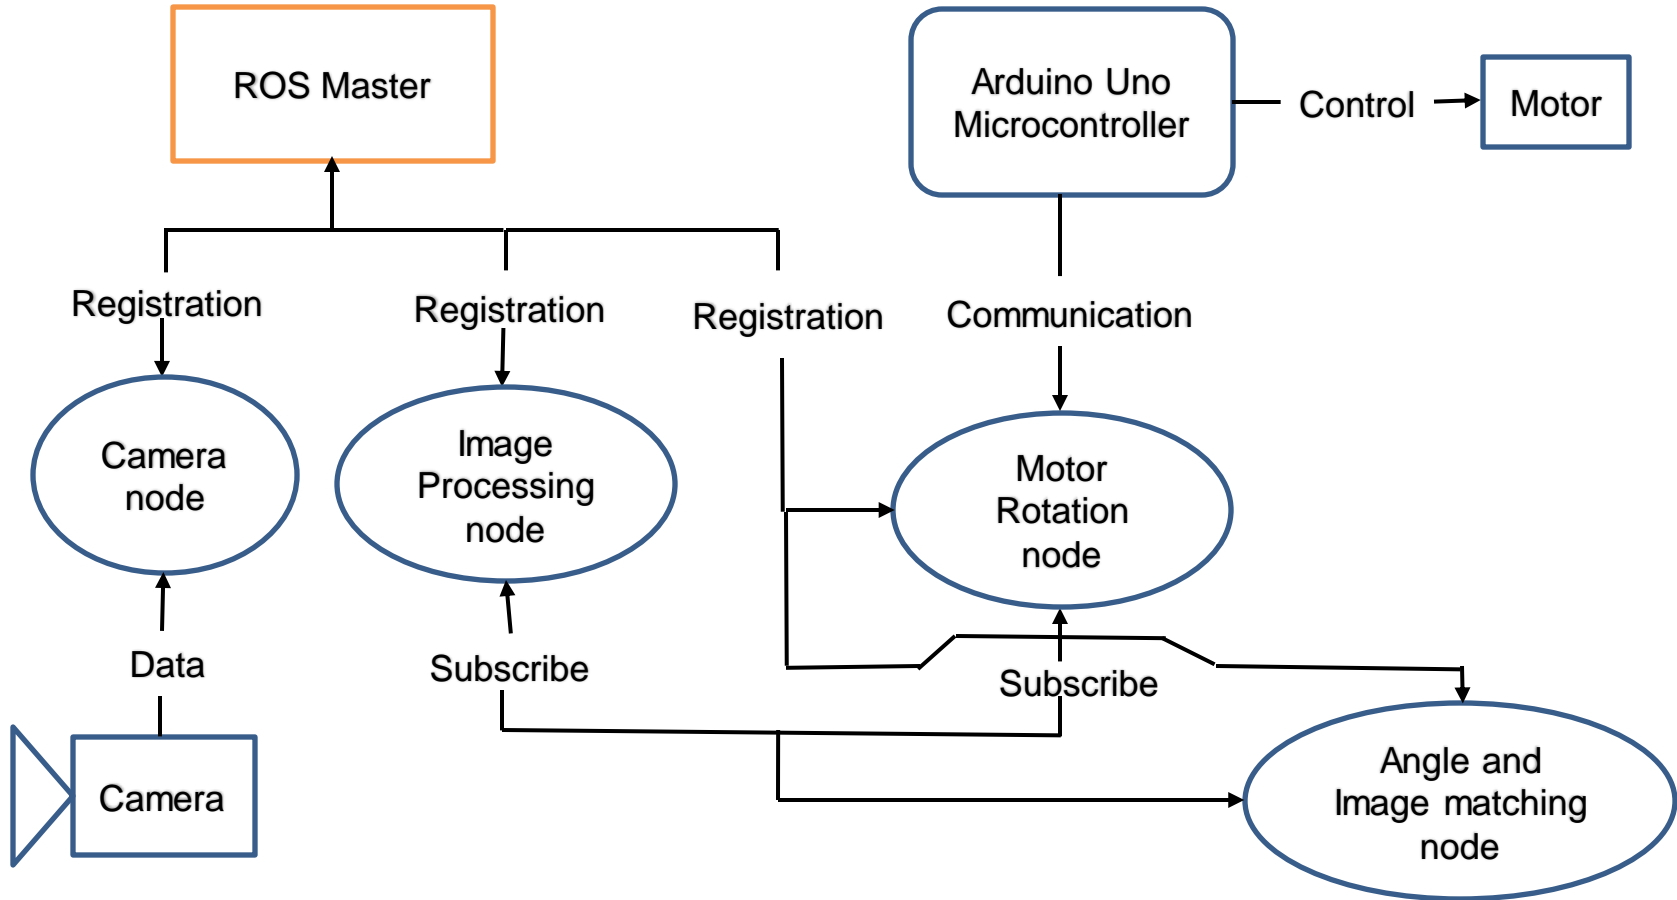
ROS Master

Arduino Uno Microcontroller

Control

Motor

Registration

Registration

Registration

Communication

Camera node

Image Processing node

Motor Rotation node

Data

Subscribe

Subscribe

Camera

Angle and Image matching node